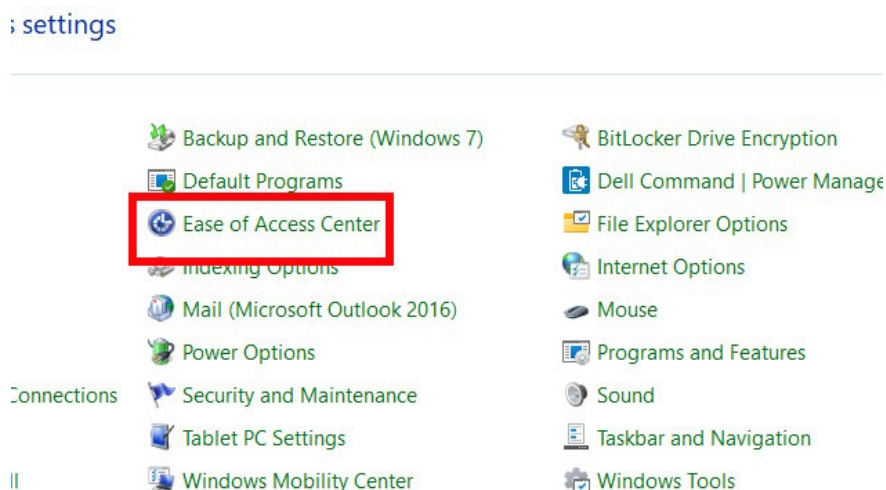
s settings

Backup and Restore (Windows 7)
Default Programs
Ease of Access Center
Indexing Options
Mail (Microsoft Outlook 2016)
Power Options
Security and Maintenance
Tablet PC Settings
Windows Mobility Center

BitLocker Drive Encryption
Dell Command | Power Manage
File Explorer Options
Internet Options
Mouse
Programs and Features
Sound
Taskbar and Navigation
Windows Tools

Connections
ll